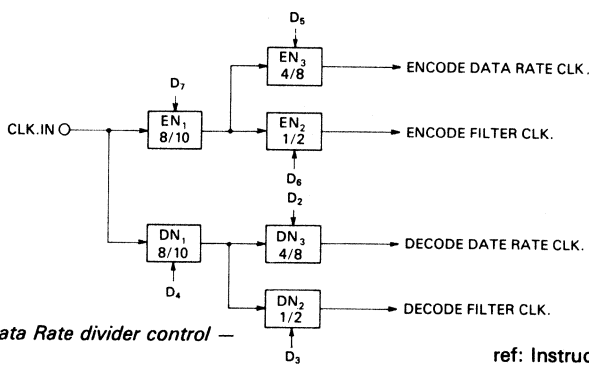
$D_5$
$EN_3$
4/8
ENCODE DATA RATE CLK.
$D_7$
CLK.IN
$EN_1$
8/10
$EN_2$
1/2
ENCODE FILTER CLK.
$D_6$
$D_2$
$DN_1$
8/10
$DN_3$
4/8
DECODE DATE RATE CLK.
$D_4$
$DN_2$
1/2
DECODE FILTER CLK.
$D_3$
ata Rate divider control —
ref: Instruc